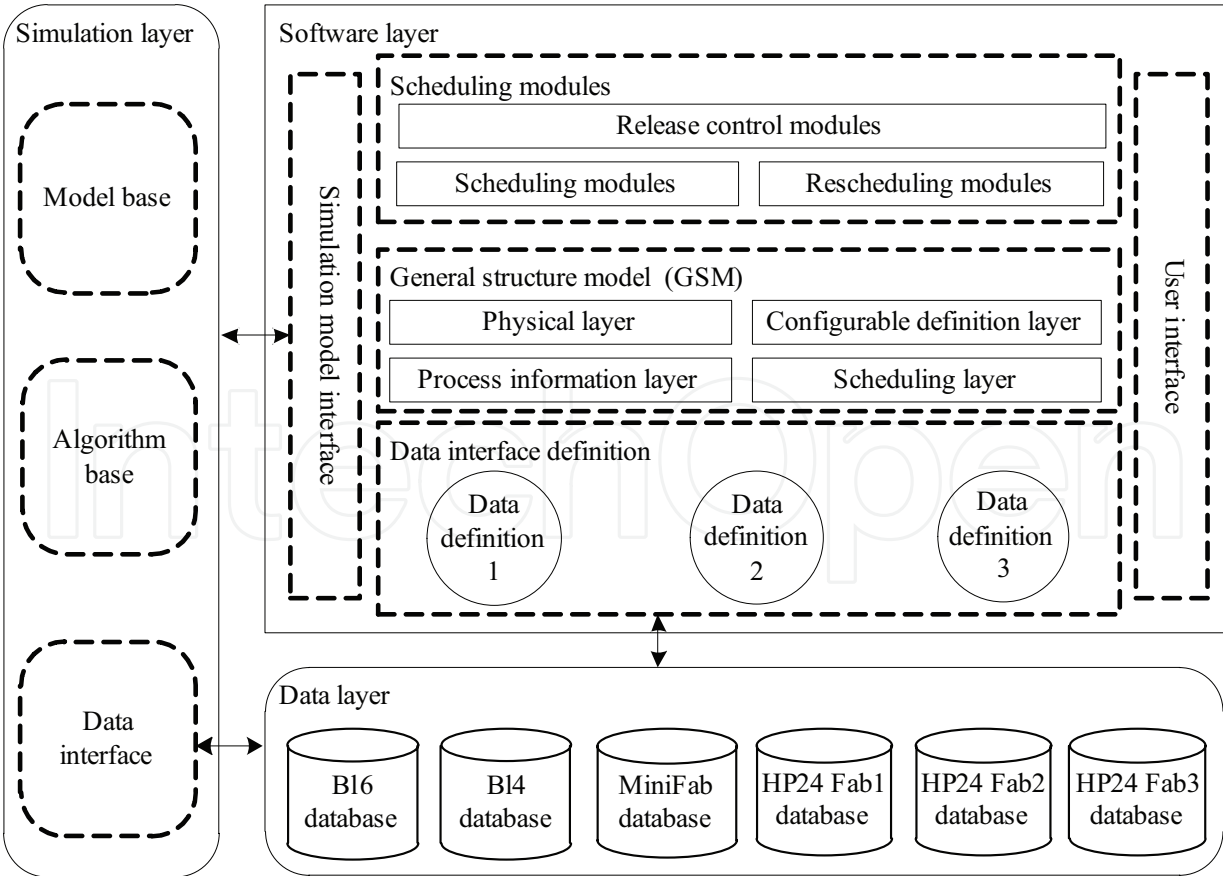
Simulation layer

Model base

Algorithm base

Data interface

Software layer

Simulation model interface

Scheduling modules

Release control modules

Scheduling modules

Rescheduling modules

General structure model (GSM)

Physical layer

Configurable definition layer

Process information layer

Scheduling layer

Data interface definition

Data definition 1

Data definition 2

Data definition 3

User interface

Data layer

Bl6 database

Bl4 database

MiniFab database

HP24 Fab1 database

HP24 Fab2 database

HP24 Fab3 database

IntechOpen